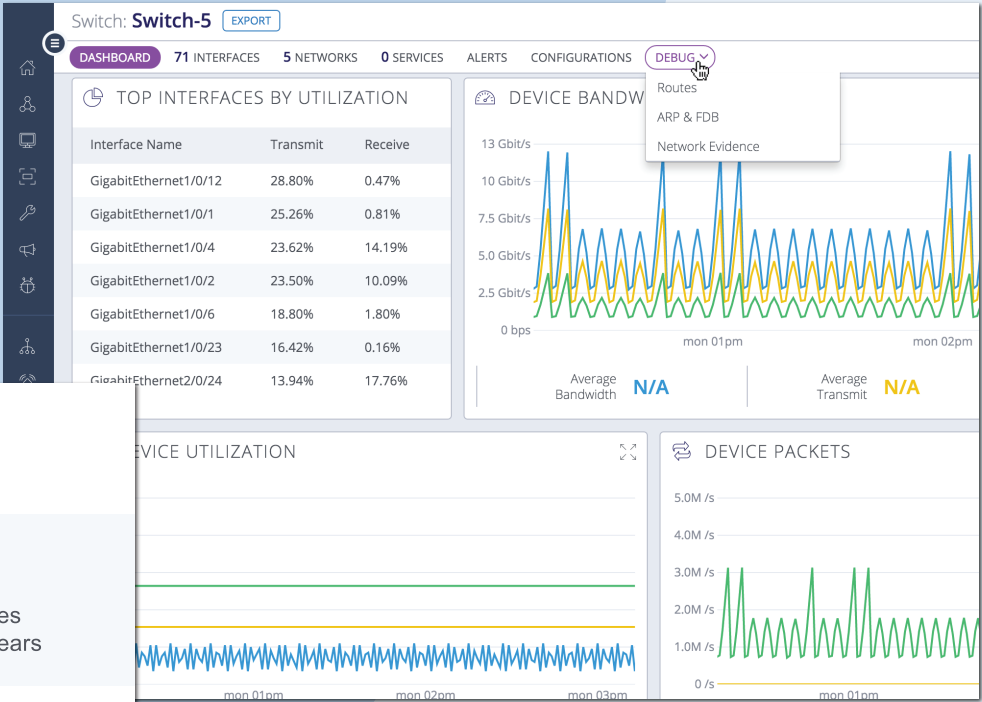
Switch: Switch-5 EXPORT

DASHBOARD 71 INTERFACES 5 NETWORKS 0 SERVICES ALERTS CONFIGURATIONS DEBUG

Routes
ARP & FDB
Network Evidence

TOP INTERFACES BY UTILIZATION

| Interface Name | Transmit | Receive |
|---|---|---|
| GigabitEthernet1/0/12 | 28.80% | 0.47% |
| GigabitEthernet1/0/1 | 25.26% | 0.81% |
| GigabitEthernet1/0/4 | 23.62% | 14.19% |
| GigabitEthernet1/0/2 | 23.50% | 10.09% |
| GigabitEthernet1/0/6 | 18.80% | 1.80% |
| GigabitEthernet1/0/23 | 16.42% | 0.16% |
| GigabitEthernet2/0/24 | 13.94% | 17.76% |

DEVICE BANDW

13 Gbit/s
10 Gbit/s
7.5 Gbit/s
5.0 Gbit/s
2.5 Gbit/s
0 bps
mon 01pm
mon 02pm

Average Bandwidth N/A
Average Transmit N/A

EVICE UTILIZATION

mon 01pm
mon 02pm
mon 03pm

es
ears

DEVICE PACKETS

5.0M /s
4.0M /s
3.0M /s
2.0M /s
1.0M /s
0 /s
mon 01pm